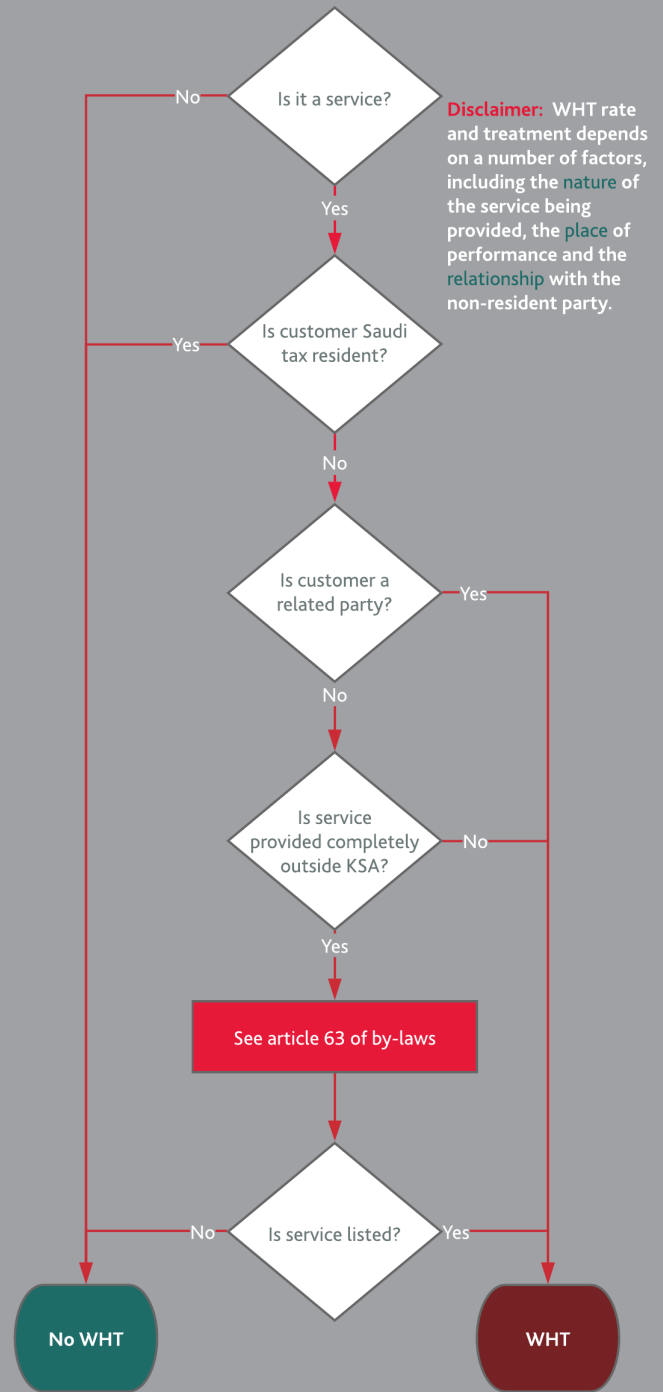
Is it a service?

No

Yes

Disclaimer: WHT rate and treatment depends on a number of factors, including the nature of the service being provided, the place of performance and the relationship with the non-resident party.

Is customer Saudi tax resident?

Yes

No

Is customer a related party?

Yes

No

Is service provided completely outside KSA?

No

Yes

See article 63 of by-laws

Is service listed?

No

Yes

No WHT

WHT